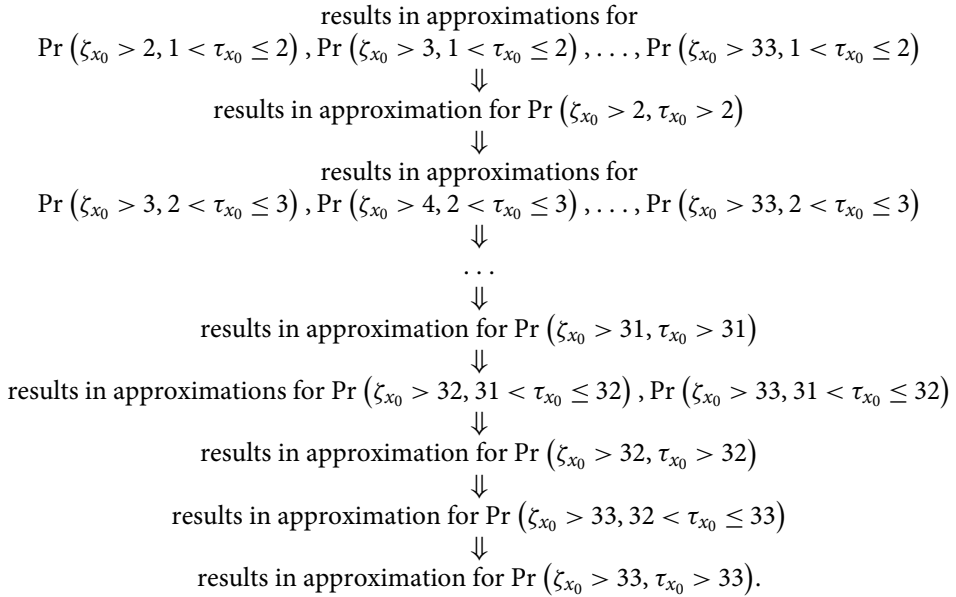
results in approximations for

$\Pr\left(\zeta_{x_0} > 2, 1 < \tau_{x_0} \leq 2\right), \Pr\left(\zeta_{x_0} > 3, 1 < \tau_{x_0} \leq 2\right), \ldots, \Pr\left(\zeta_{x_0} > 33, 1 < \tau_{x_0} \leq 2\right)$

$\Downarrow$

results in approximation for $\Pr\left(\zeta_{x_0} > 2, \tau_{x_0} > 2\right)$

$\Downarrow$

results in approximations for

$\Pr\left(\zeta_{x_0} > 3, 2 < \tau_{x_0} \leq 3\right), \Pr\left(\zeta_{x_0} > 4, 2 < \tau_{x_0} \leq 3\right), \ldots, \Pr\left(\zeta_{x_0} > 33, 2 < \tau_{x_0} \leq 3\right)$

$\Downarrow$

$\ldots$

$\Downarrow$

results in approximation for $\Pr\left(\zeta_{x_0} > 31, \tau_{x_0} > 31\right)$

$\Downarrow$

results in approximations for $\Pr\left(\zeta_{x_0} > 32, 31 < \tau_{x_0} \leq 32\right), \Pr\left(\zeta_{x_0} > 33, 31 < \tau_{x_0} \leq 32\right)$

$\Downarrow$

results in approximation for $\Pr\left(\zeta_{x_0} > 32, \tau_{x_0} > 32\right)$

$\Downarrow$

results in approximation for $\Pr\left(\zeta_{x_0} > 33, 32 < \tau_{x_0} \leq 33\right)$

$\Downarrow$

results in approximation for $\Pr\left(\zeta_{x_0} > 33, \tau_{x_0} > 33\right)$.